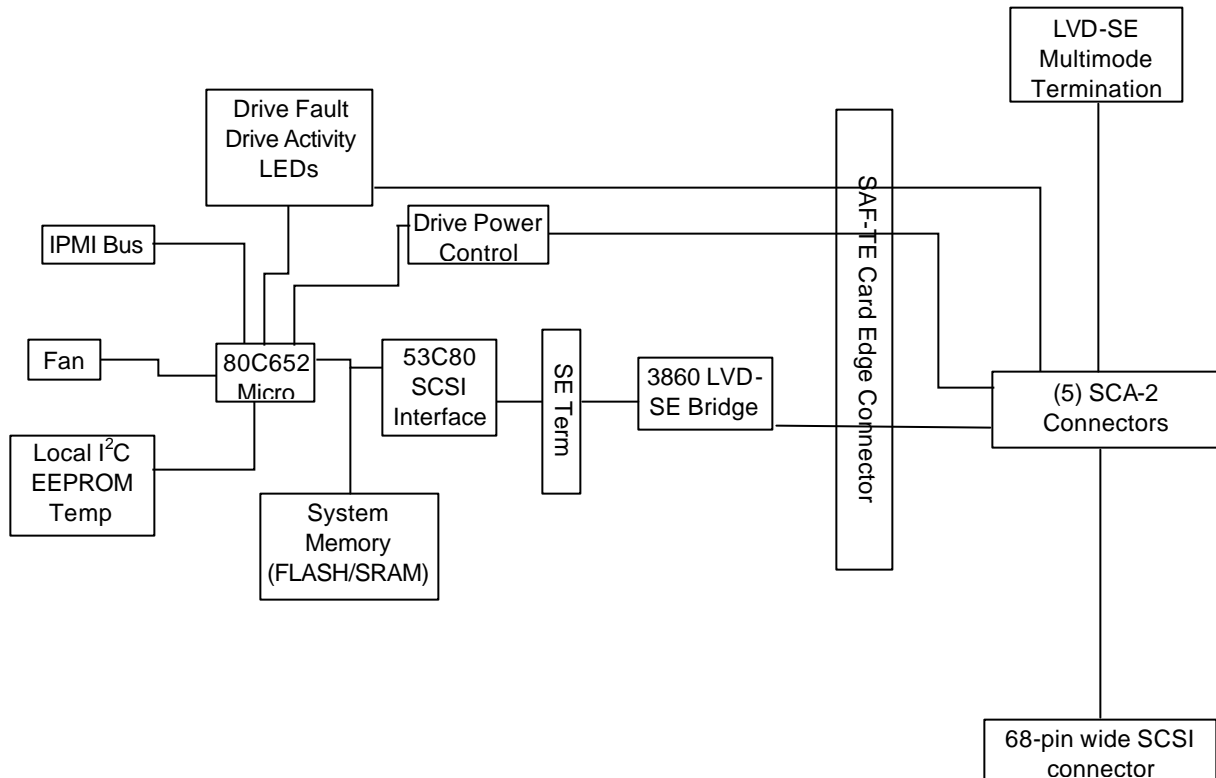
LVD-SE Multimode Termination

Drive Fault Drive Activity LEDs

SAF-TE Card Edge Connector

IPMI Bus

Drive Power Control

Fan

80C652 Micro

53C80 SCSI Interface

SE Term

3860 LVD-SE Bridge

(5) SCA-2 Connectors

Local I$^2$C EEPROM Temp

System Memory (FLASH/SRAM)

68-pin wide SCSI connector